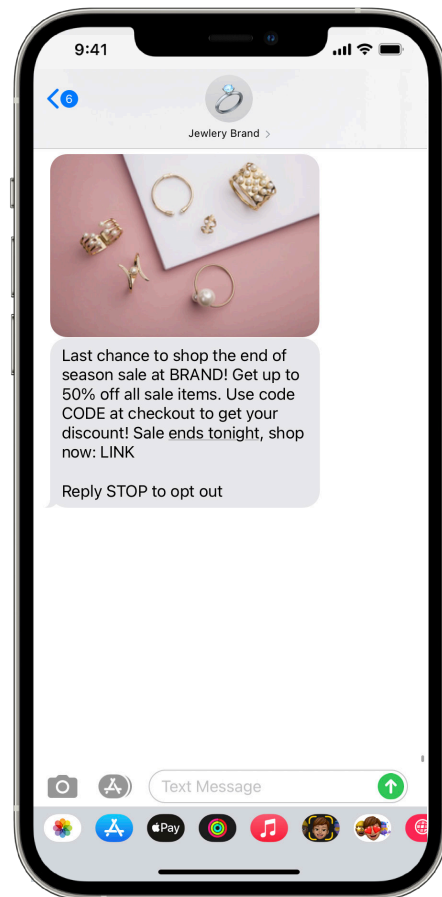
9:41

6

Jewlery Brand >

Last chance to shop the end of season sale at BRAND! Get up to 50% off all sale items. Use code CODE at checkout to get your discount! Sale ends tonight, shop now: LINK

Reply STOP to opt out

Text Message

Pay